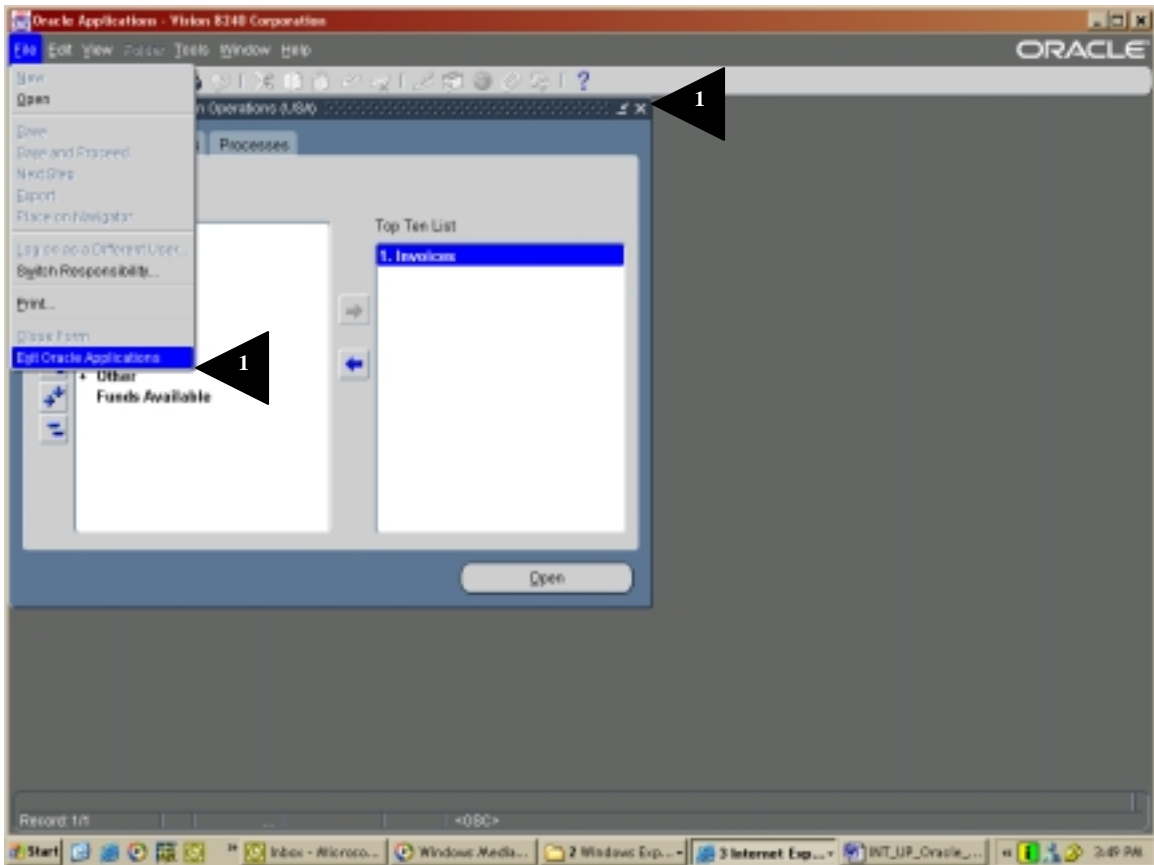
Oracle Applications - Vision 8240 Corporation

File Edit View Folder Tools Window Help

ORACLE

New
Open
Save
Save and Proceed
Next Step
Export
Place on Navigator
Log on as a Different User...
Switch Responsibility...
Print...
Close Form
Exit Oracle Applications

n Operations (USA)

1

s Processes

Top Ten List

1. Invoices

1

+ Other
Funds Available

Open

Record: 1/1 <OSC>

Start Inbox - Microso... Windows Media... 2 Windows Exp... 3 Internet Exp... INT_UP_Oracle_... 2:49 PM